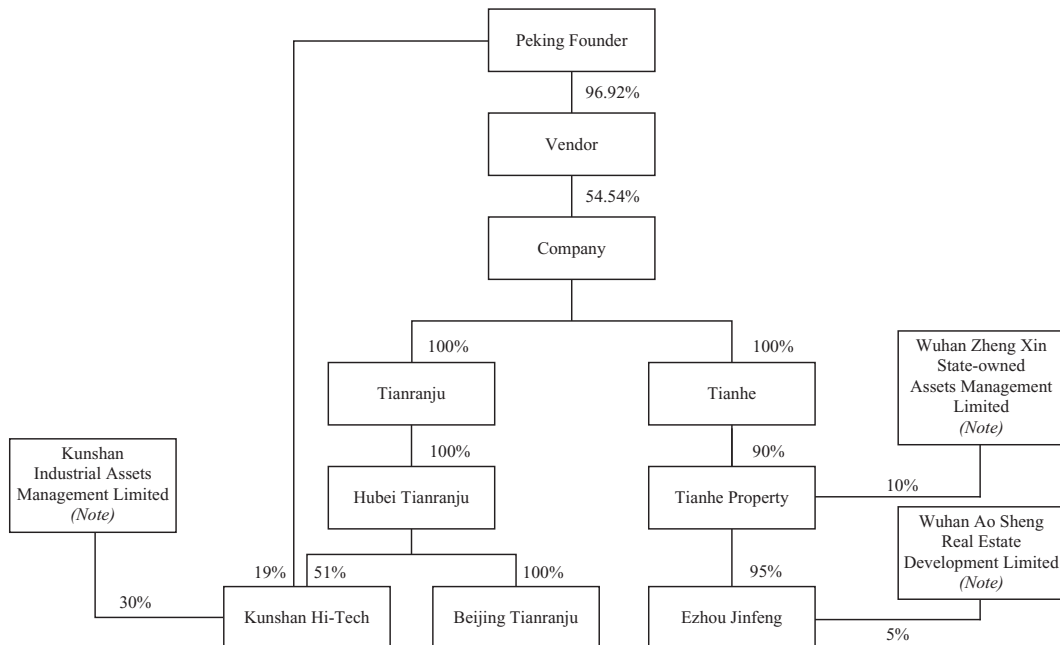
Peking Founder

96.92%

Vendor

54.54%

Company

100%

100%

Tianranju

Tianhe

Wuhan Zheng Xin State-owned Assets Management Limited *(Note)*

100%

90%

Kunshan Industrial Assets Management Limited *(Note)*

Hubei Tianranju

Tianhe Property

10%

Wuhan Ao Sheng Real Estate Development Limited *(Note)*

19%

51%

100%

95%

30%

Kunshan Hi-Tech

Beijing Tianranju

Ezhou Jinfeng

5%